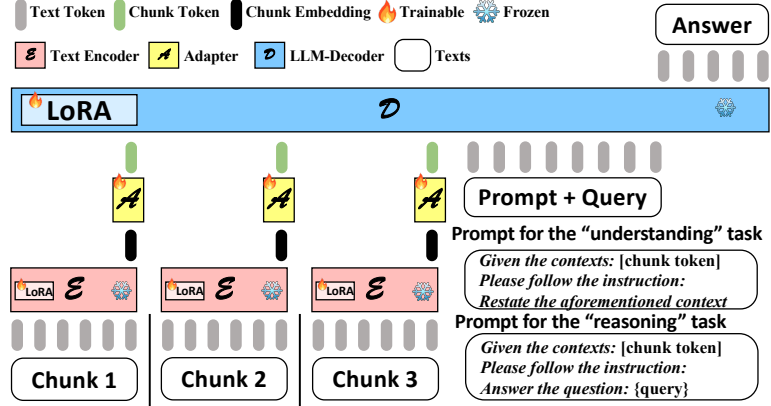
Text Token Chunk Token Chunk Embedding Trainable Frozen

Answer

$\mathcal{E}$ Text Encoder $\mathcal{A}$ Adapter $\mathcal{D}$ LLM-Decoder Texts

LoRA $\mathcal{D}$

$\mathcal{A}$ $\mathcal{A}$ $\mathcal{A}$

Prompt + Query

Prompt for the "understanding" task

Given the contexts: [chunk token]
Please follow the instruction:
Restate the aforementioned context

LoRA $\mathcal{E}$ LoRA $\mathcal{E}$ LoRA $\mathcal{E}$

Prompt for the "reasoning" task

Given the contexts: [chunk token]
Please follow the instruction:
Answer the question: {query}

Chunk 1 Chunk 2 Chunk 3